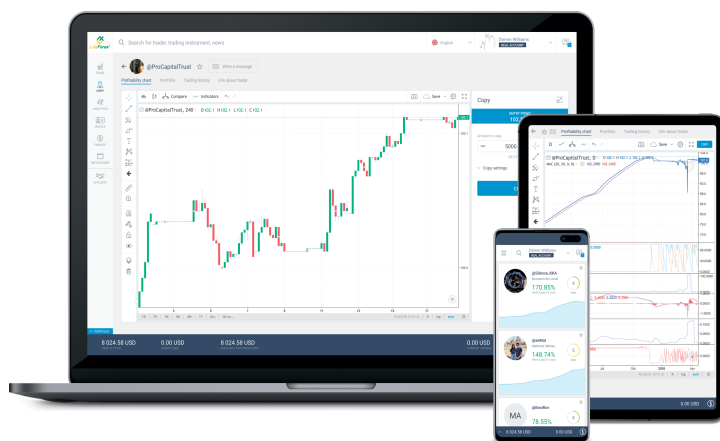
Search for trader, trading instrument, news

English

Darren Williams
REAL ACCOUNT

@ProCapitalTrust

Write a message

Profitability chart Portfolio Trading history Info about trader

Compare Indicators

Save

@ProCapitalTrust, 240 O:102.1 H:102.1 L:102.1 C:102.1

Copy

Copy settings

8 024.58 USD

0.00 USD

8 024.58 USD

0.00 USD

Profitability chart Portfolio Trading history Info about trader

Save

@ProCapitalTrust, D

Darren Williams
REAL ACCOUNT

@Silence_BKA

170.85%

@seeNet

148.74%

MA

@SoulRun

78.55%

8 024.58 USD

0.00 USD

0.00 USD